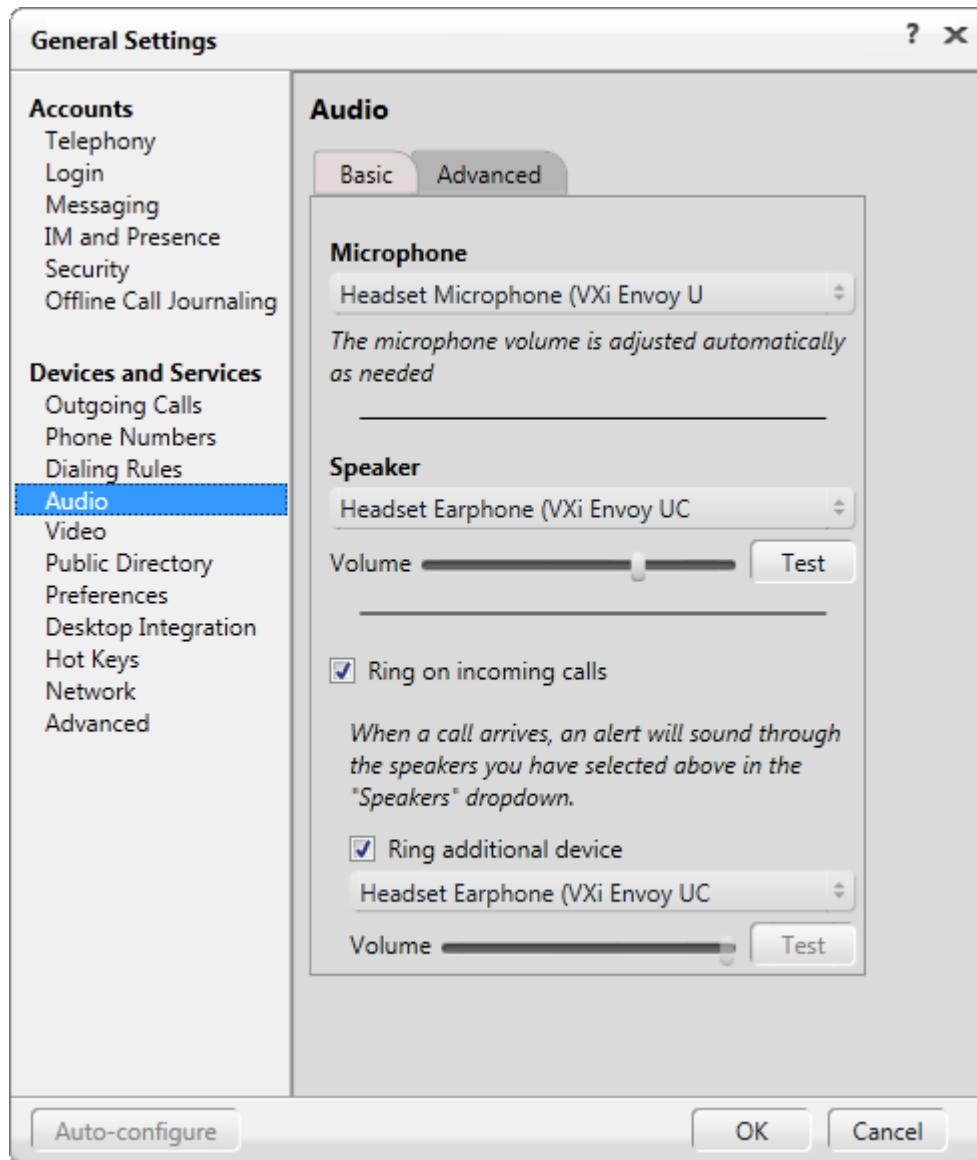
General Settings

? ✕

Accounts
Telephony
Login
Messaging
IM and Presence
Security
Offline Call Journaling

Devices and Services
Outgoing Calls
Phone Numbers
Dialing Rules
Audio
Video
Public Directory
Preferences
Desktop Integration
Hot Keys
Network
Advanced

Audio

Basic
Advanced

Microphone
Headset Microphone (VXi Envoy U

The microphone volume is adjusted automatically as needed

Speaker
Headset Earphone (VXi Envoy UC
Volume
Test

Ring on incoming calls

When a call arrives, an alert will sound through the speakers you have selected above in the "Speakers" dropdown.

Ring additional device
Headset Earphone (VXi Envoy UC
Volume
Test

Auto-configure
OK
Cancel